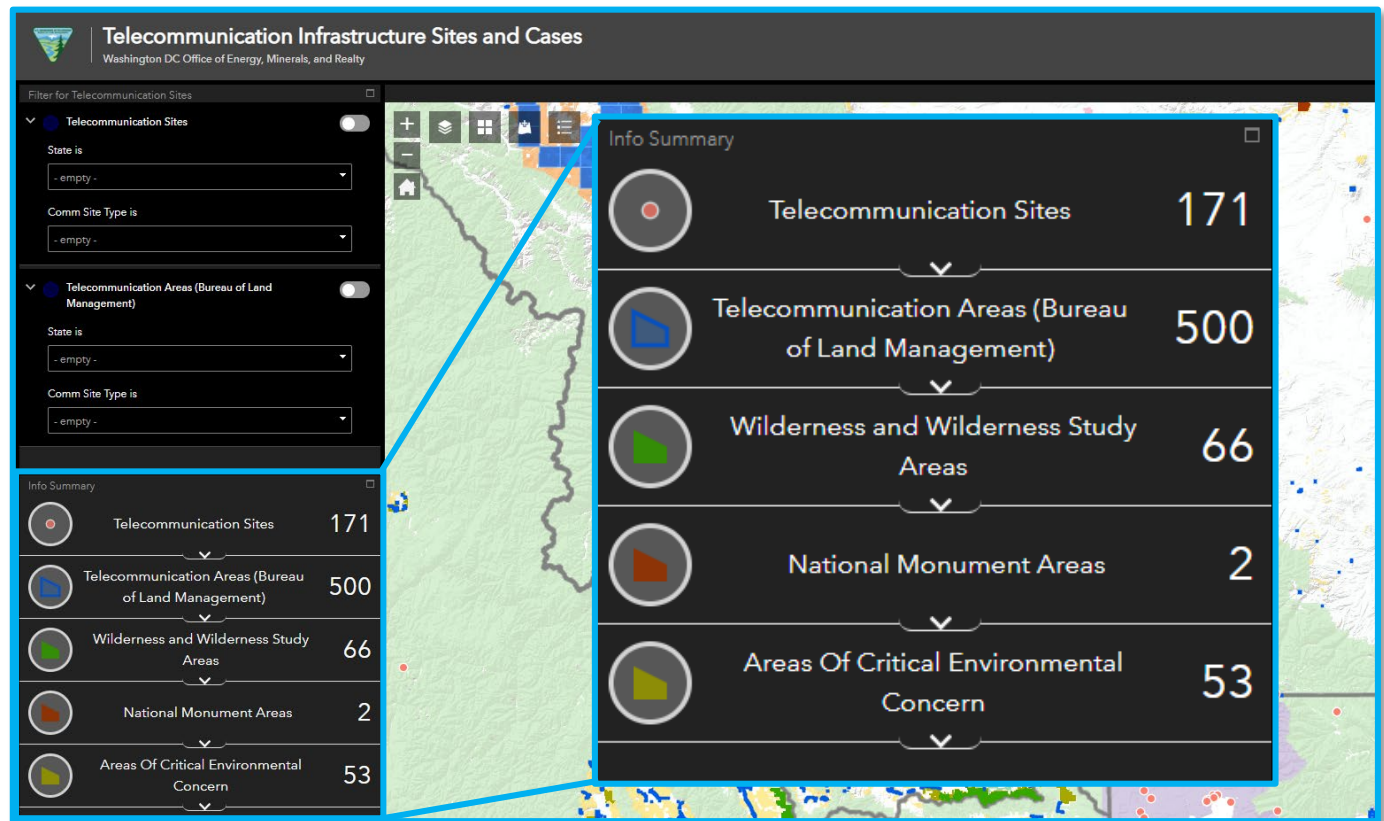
Telecommunication Infrastructure Sites and Cases
Washington DC Office of Energy, Minerals, and Realty

Filter for Telecommunication Sites

Telecommunication Sites
State is
- empty -
Comm Site Type is
- empty -

Telecommunication Areas (Bureau of Land Management)
State is
- empty -
Comm Site Type is
- empty -

Info Summary
Telecommunication Sites 171
Telecommunication Areas (Bureau of Land Management) 500
Wilderness and Wilderness Study Areas 66
National Monument Areas 2
Areas Of Critical Environmental Concern 53

Info Summary
Telecommunication Sites 171
Telecommunication Areas (Bureau of Land Management) 500
Wilderness and Wilderness Study Areas 66
National Monument Areas 2
Areas Of Critical Environmental Concern 53